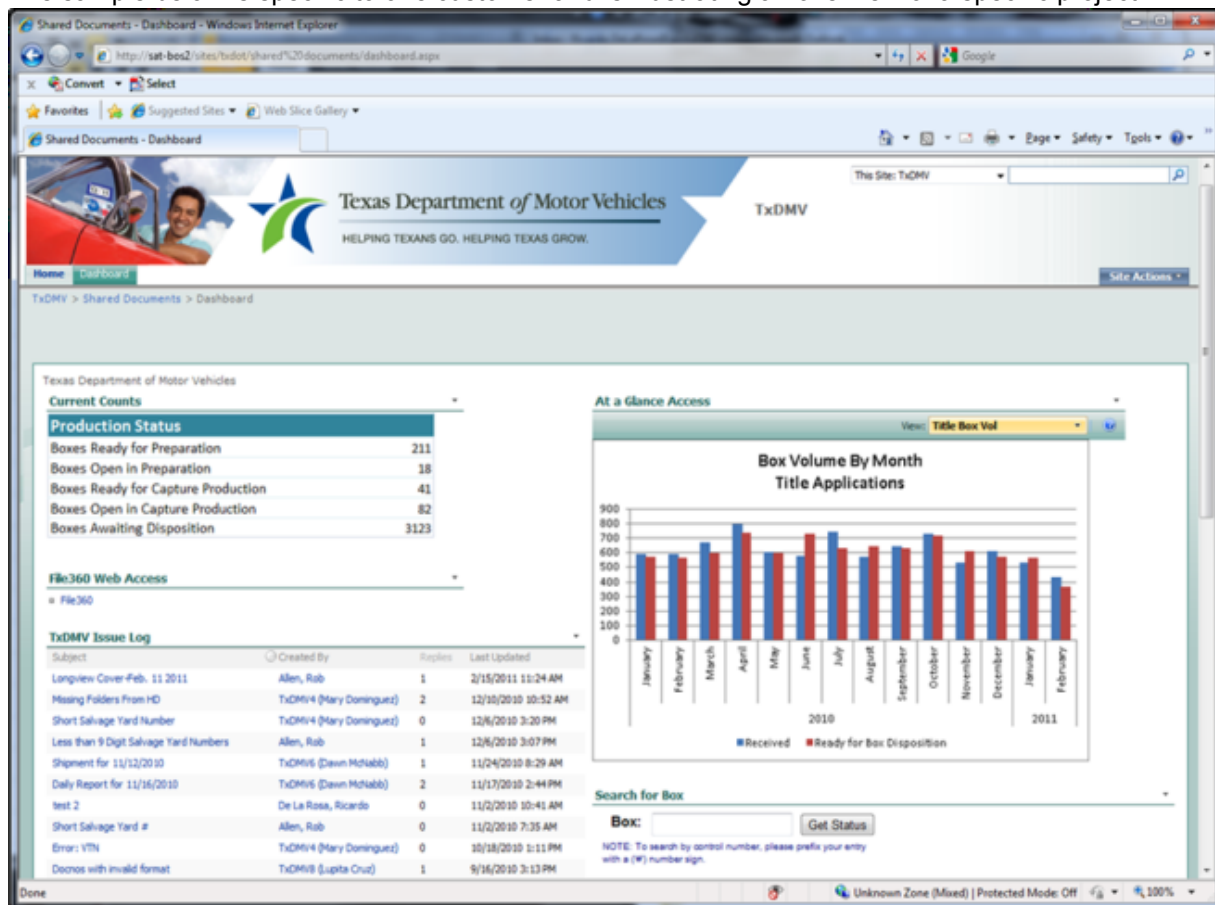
Shared Documents - Dashboard - Windows Internet Explorer

http://sat-bos2/sites/txdot/shared%20documents/dashboard.aspx

Google

Convert Select

Favorites Suggested Sites Web Slice Gallery

Shared Documents - Dashboard

Page Safety Tools

This Site: TxDMV

Texas Department of Motor Vehicles

HELPING TEXANS GO. HELPING TEXAS GROW.

TxDMV

Home Dashboard

Site Actions

TxDMV > Shared Documents > Dashboard

Texas Department of Motor Vehicles

Current Counts

| Production Status | |
|---|---|
| Boxes Ready for Preparation | 211 |
| Boxes Open in Preparation | 18 |
| Boxes Ready for Capture Production | 41 |
| Boxes Open in Capture Production | 82 |
| Boxes Awaiting Disposition | 3123 |

File360 Web Access

File360

TxDMV Issue Log

| Subject | Created By | Replies | Last Updated |
|---|---|---|---|
| Longview Cover-Feb. 11 2011 | Allen, Rob | 1 | 2/15/2011 11:24 AM |
| Missing Folders From HD | TxDMV4 (Mary Dominguez) | 2 | 12/10/2010 10:52 AM |
| Short Salvage Yard Number | TxDMV4 (Mary Dominguez) | 0 | 12/6/2010 3:20 PM |
| Less than 9 Digit Salvage Yard Numbers | Allen, Rob | 1 | 12/6/2010 3:07 PM |
| Shipment for 11/12/2010 | TxDMV6 (Dawn McNabb) | 1 | 11/24/2010 8:29 AM |
| Daily Report for 11/16/2010 | TxDMV6 (Dawn McNabb) | 2 | 11/17/2010 2:44 PM |
| test 2 | De La Rosa, Ricardo | 0 | 11/2/2010 10:41 AM |
| Short Salvage Yard # | Allen, Rob | 0 | 11/2/2010 7:35 AM |
| Error: VTN | TxDMV4 (Mary Dominguez) | 0 | 10/18/2010 1:11 PM |
| Docnos with invalid format | TxDMV8 (Lupita Cruz) | 1 | 9/16/2010 3:13 PM |

At a Glance Access

View: Title Box Vol

Box Volume By Month
Title Applications

900
800
700
600
500
400
300
200
100
0

January February March April May June July August September October November December January February

2010 2011

Received Ready for Box Disposition

Search for Box

Box: Get Status

NOTE: To search by control number, please prefix your entry with a (#) number sign.

Done

Unknown Zone (Mixed) | Protected Mode: Off 100%